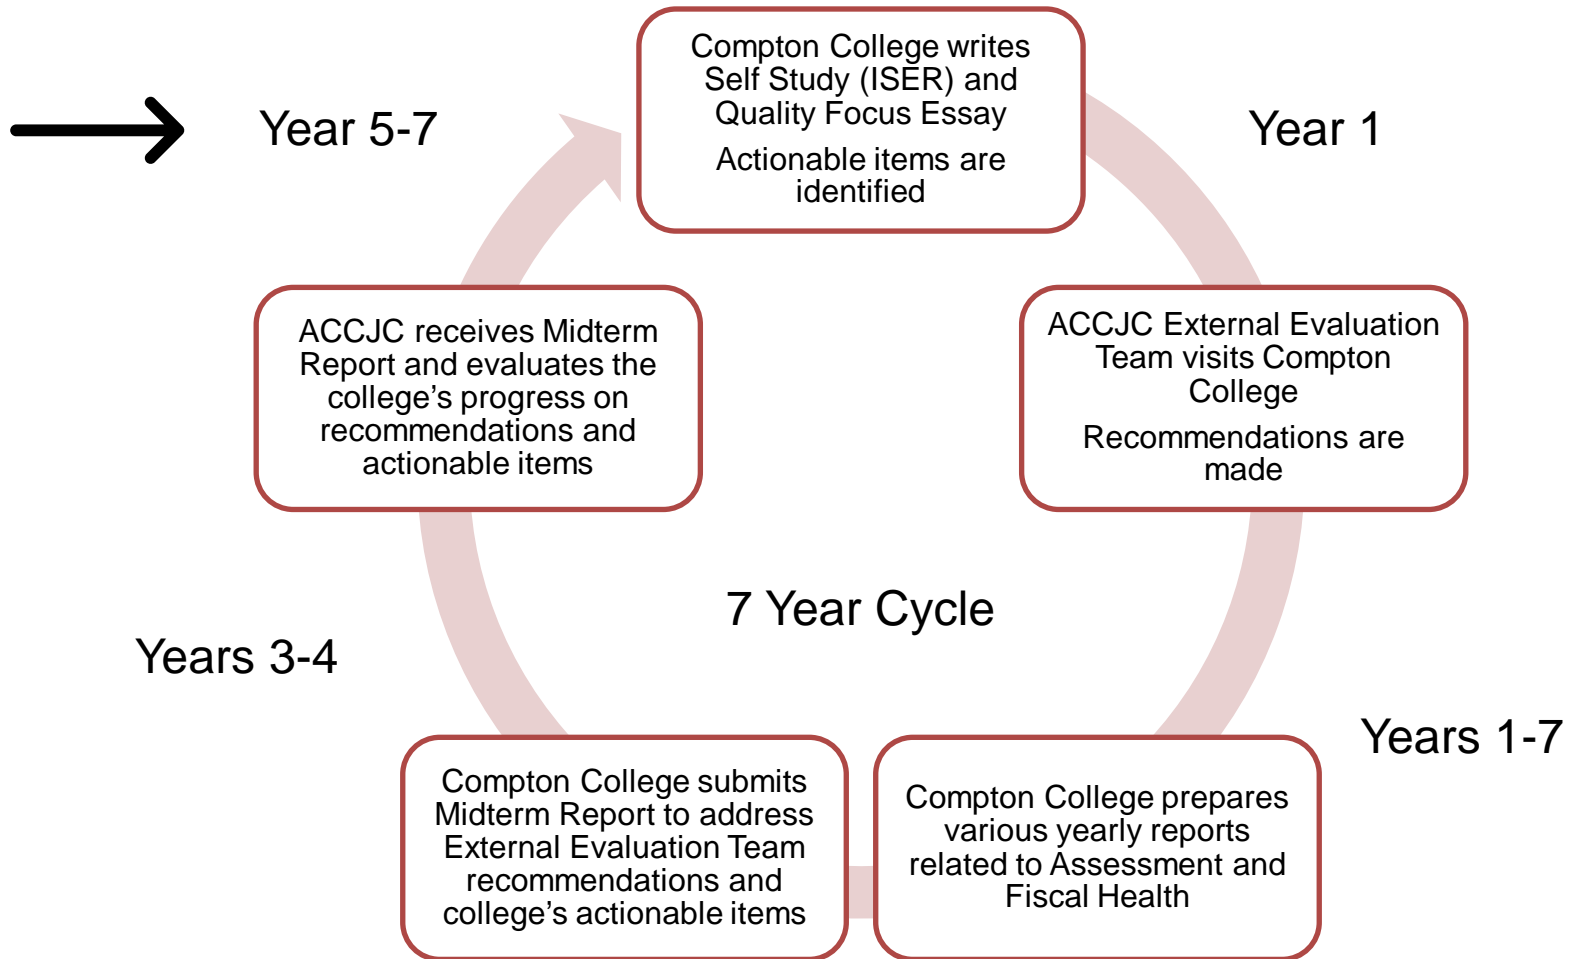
Year 5-7

Compton College writes Self Study (ISER) and Quality Focus Essay

Actionable items are identified

Year 1

ACCJC External Evaluation Team visits Compton College

Recommendations are made

Years 1-7

Compton College prepares various yearly reports related to Assessment and Fiscal Health

Compton College submits Midterm Report to address External Evaluation Team recommendations and college’s actionable items

Years 3-4

ACCJC receives Midterm Report and evaluates the college’s progress on recommendations and actionable items

7 Year Cycle